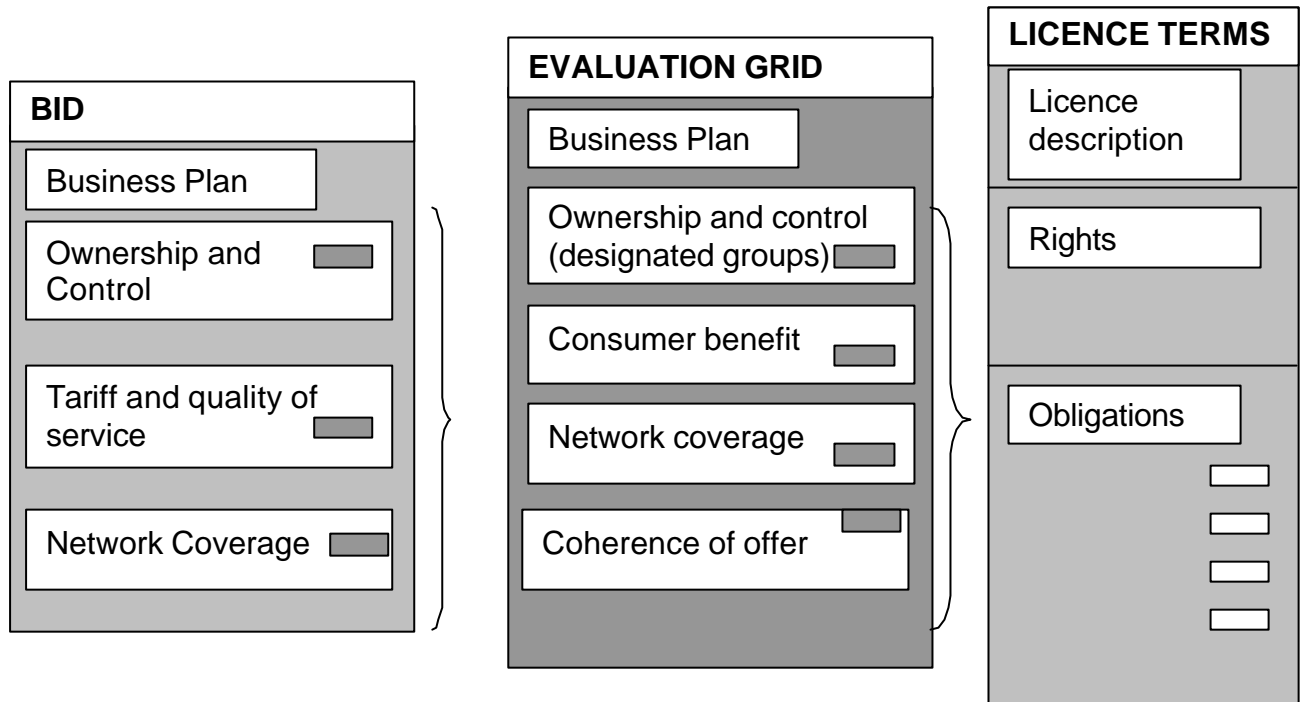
BID

Business Plan

Ownership and Control

Tariff and quality of service

Network Coverage

EVALUATION GRID

Business Plan

Ownership and control (designated groups)

Consumer benefit

Network coverage

Coherence of offer

LICENCE TERMS

Licence description

Rights

Obligations